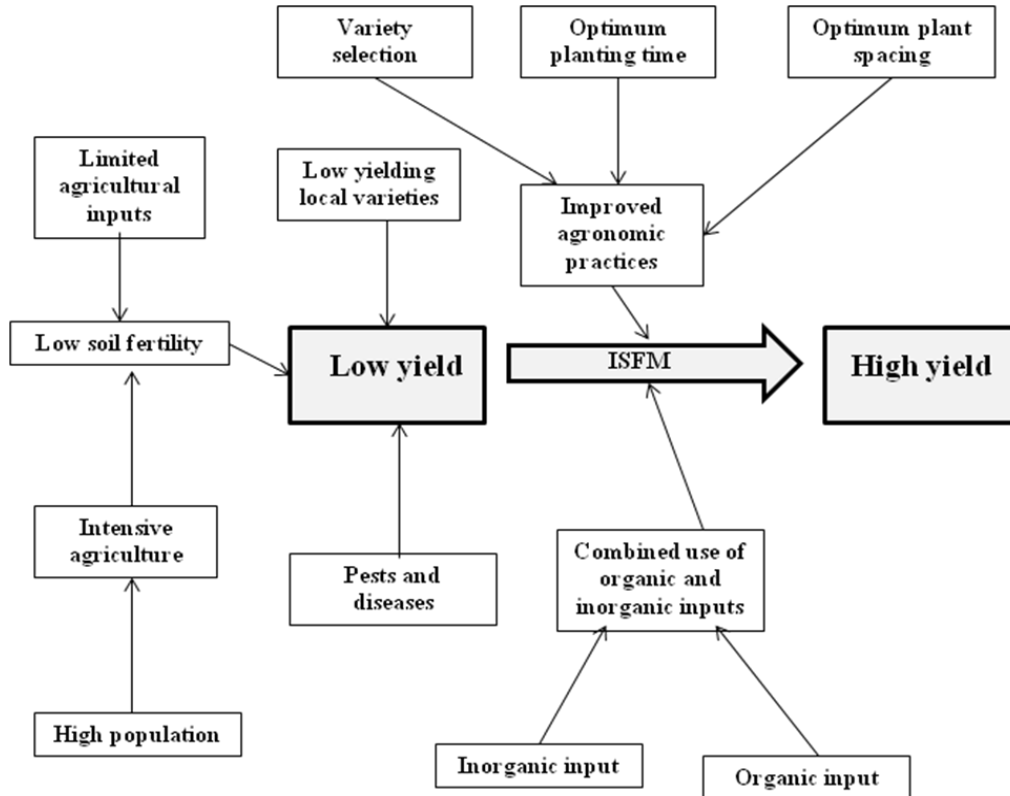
Variety selection

Optimum planting time

Optimum plant spacing

Limited agricultural inputs

Low yielding local varieties

Improved agronomic practices

Low soil fertility

Low yield

ISFM

High yield

Intensive agriculture

Pests and diseases

Combined use of organic and inorganic inputs

High population

Inorganic input

Organic input